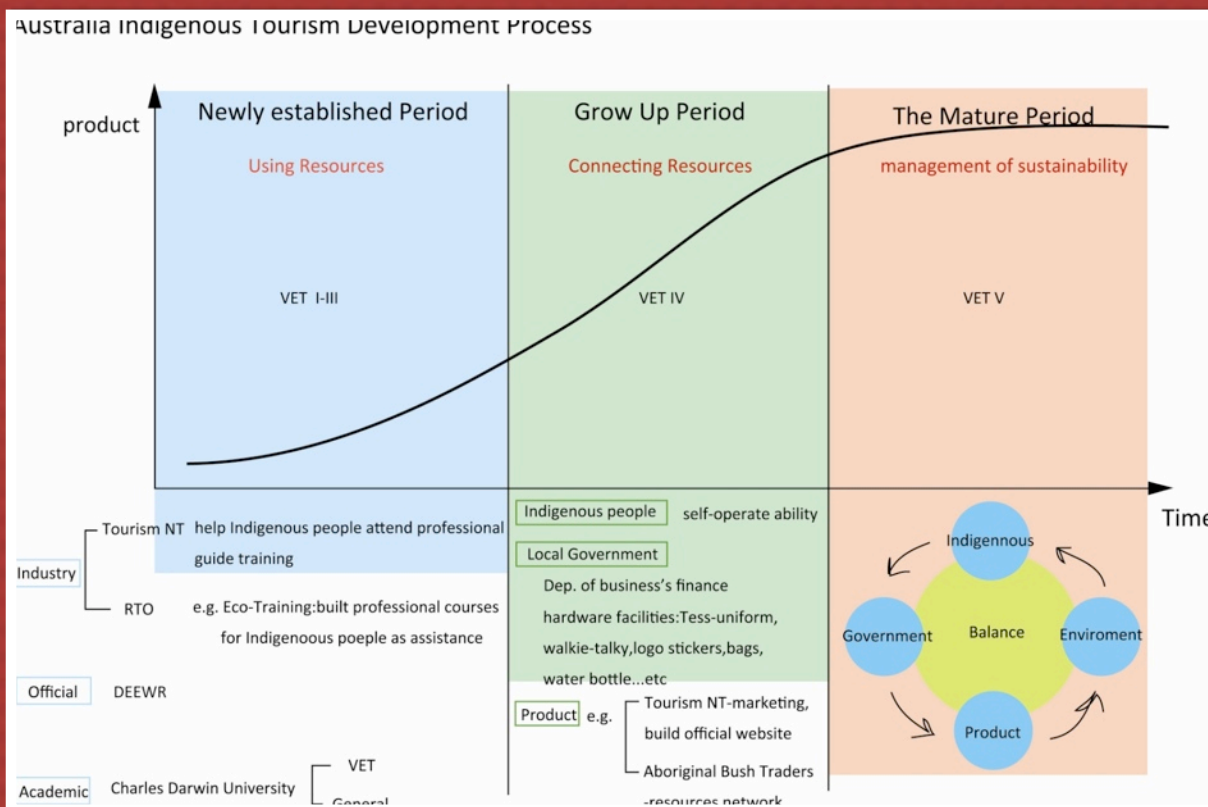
Australia Indigenous Tourism Development Process

product

Newly established Period

Using Resources

Grow Up Period

Connecting Resources

The Mature Period

management of sustainability

VET I-III

VET IV

VET V

Time

Industry

Tourism NT help Indigenous people attend professional guide training

RTO e.g. Eco-Training:built professional courses for Indigenous poeple as assistance

Official DEEWR

Academic Charles Darwin University

VET

General

Indigenous people self-operate ability

Local Government

Dep. of business's finance

hardware facilities:Tess-uniform, walkie-talky,logo stickers,bags, water bottle...etc

Product e.g.

Tourism NT-marketing, build official website

Aboriginal Bush Traders

-resources network

Indigennous

Government

Balance

Enviroment

Product